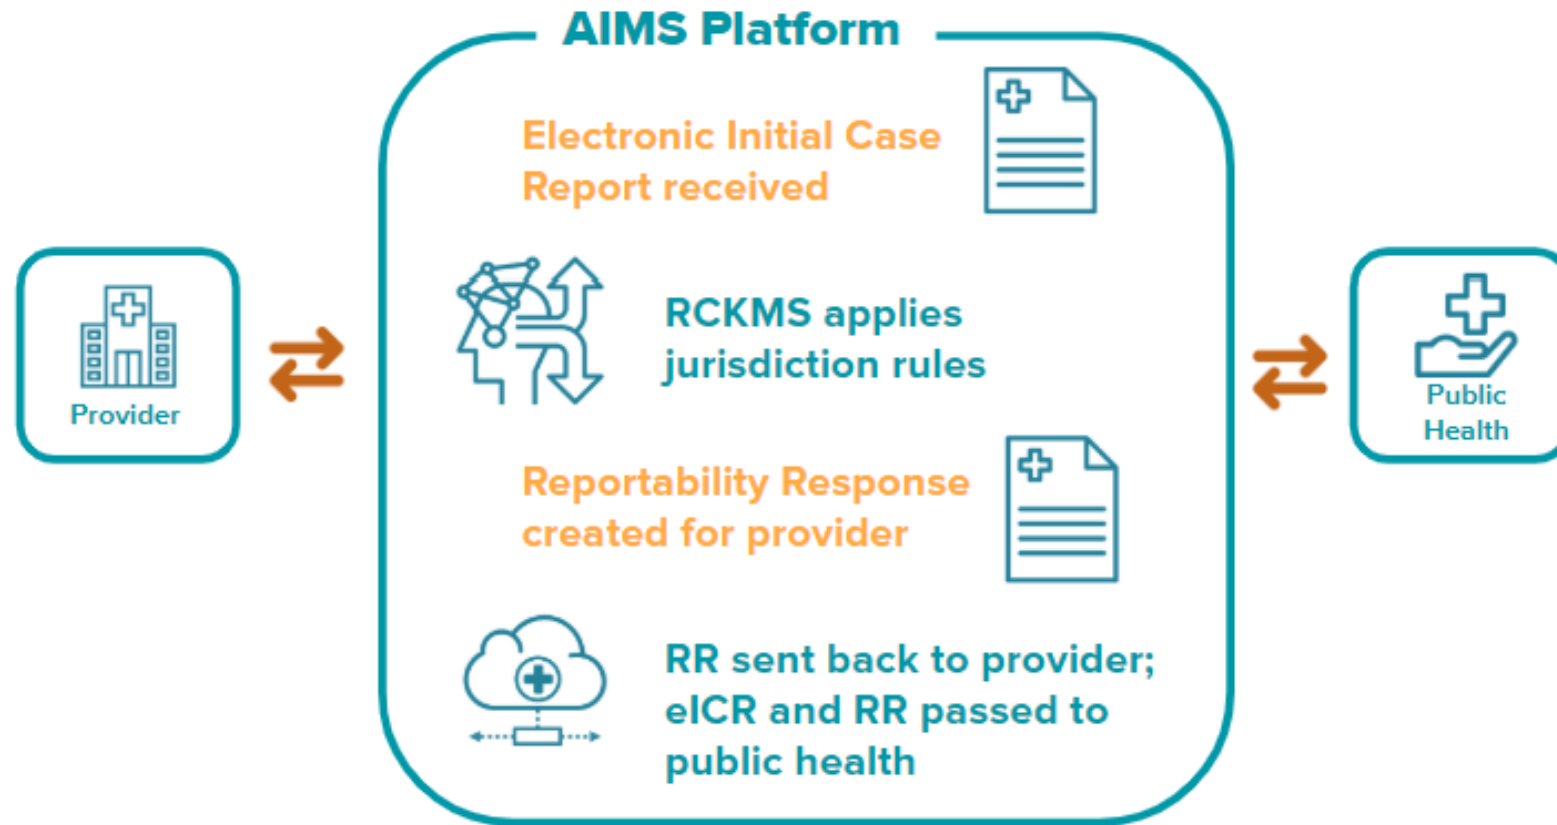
AIMS Platform

Provider

Electronic Initial Case Report received

RCKMS applies jurisdiction rules

Reportability Response created for provider

RR sent back to provider; eICR and RR passed to public health

Public Health